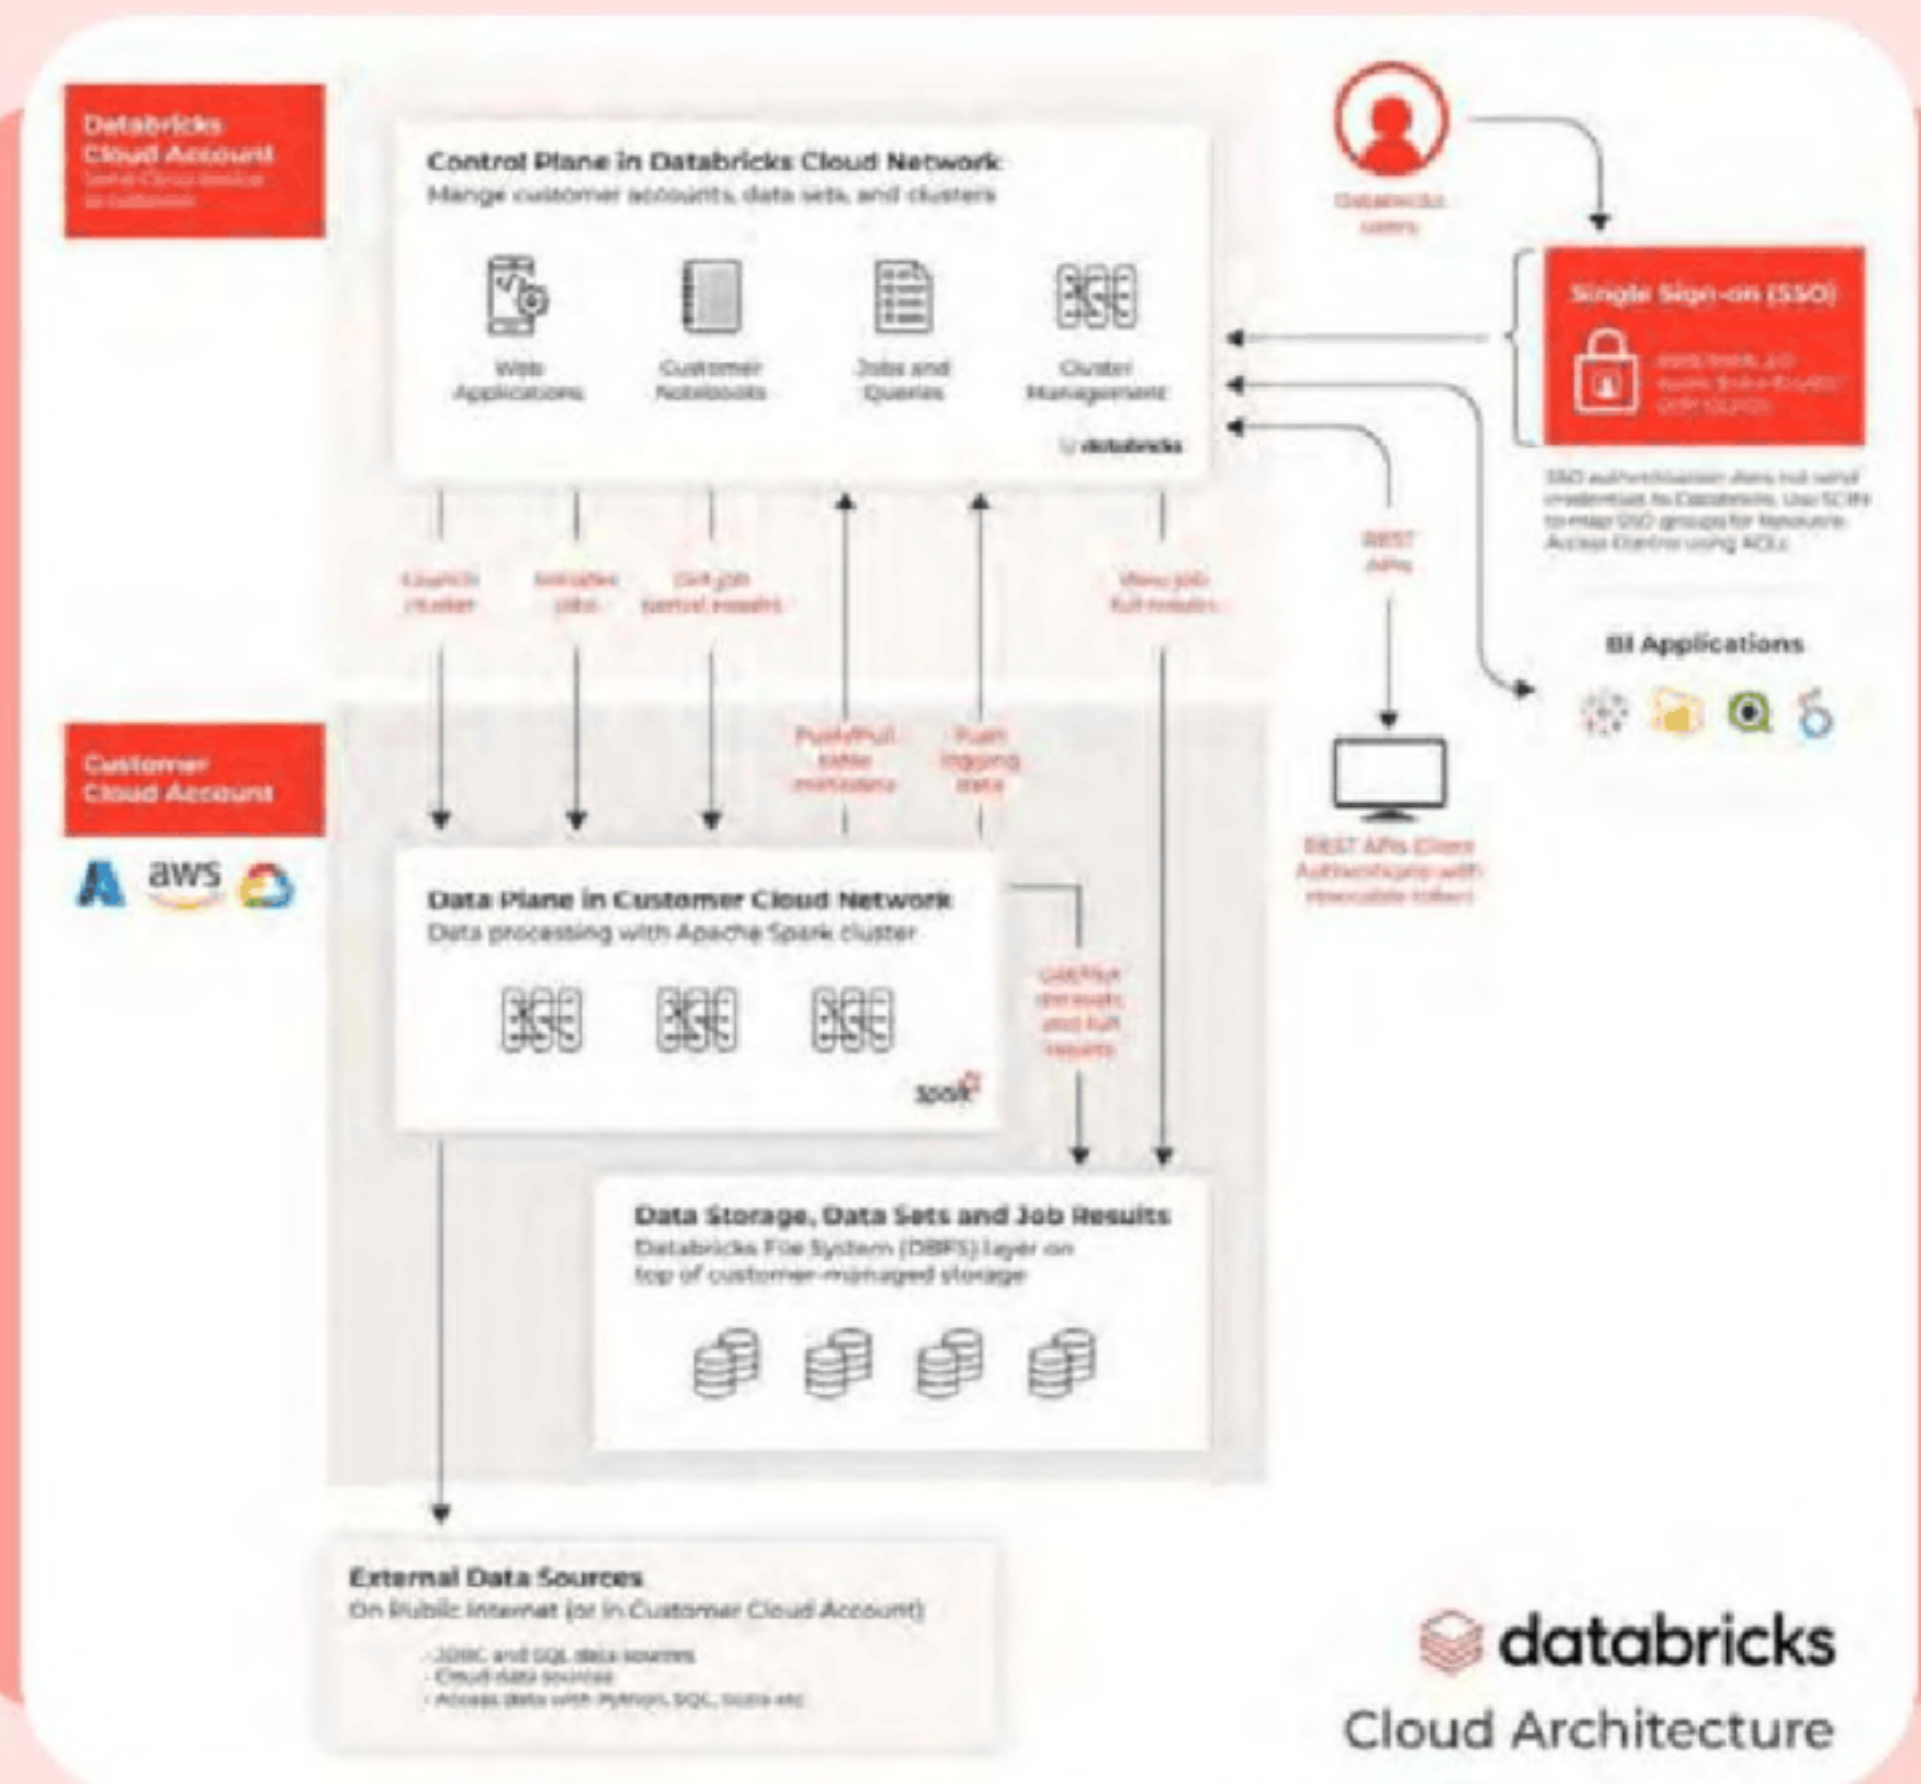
Databricks Cloud Account
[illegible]

Control Plane in Databricks Cloud Network
Mange customer accounts, data sets, and clusters

Web Applications

Customer Notebooks

Jobs and Queries

Cluster Management

databricks

Databricks users

Single Sign-on (SSO)
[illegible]

SSO authentication does not send credentials to Databricks. Use SCIM to map SSO groups for Resource Access Control using ACLs

Launch cluster

Initiate jobs

Get job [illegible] results

Push/Pull table metadata

Push logging data

View job full results

REST APIs

BI Applications

REST APIs Client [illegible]

Customer Cloud Account

aws

Data Plane in Customer Cloud Network
Data processing with Apache Spark cluster

spark

Get/Put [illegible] and full results

Data Storage, Data Sets and Job Results
Databricks File System (DBFS) layer on top of customer-managed storage

External Data Sources
On Public Internet (or in Customer Cloud Account)

- JDBC and SQL data sources
- Cloud data sources
- Access data with Python, SQL, Scala etc

databricks
Cloud Architecture